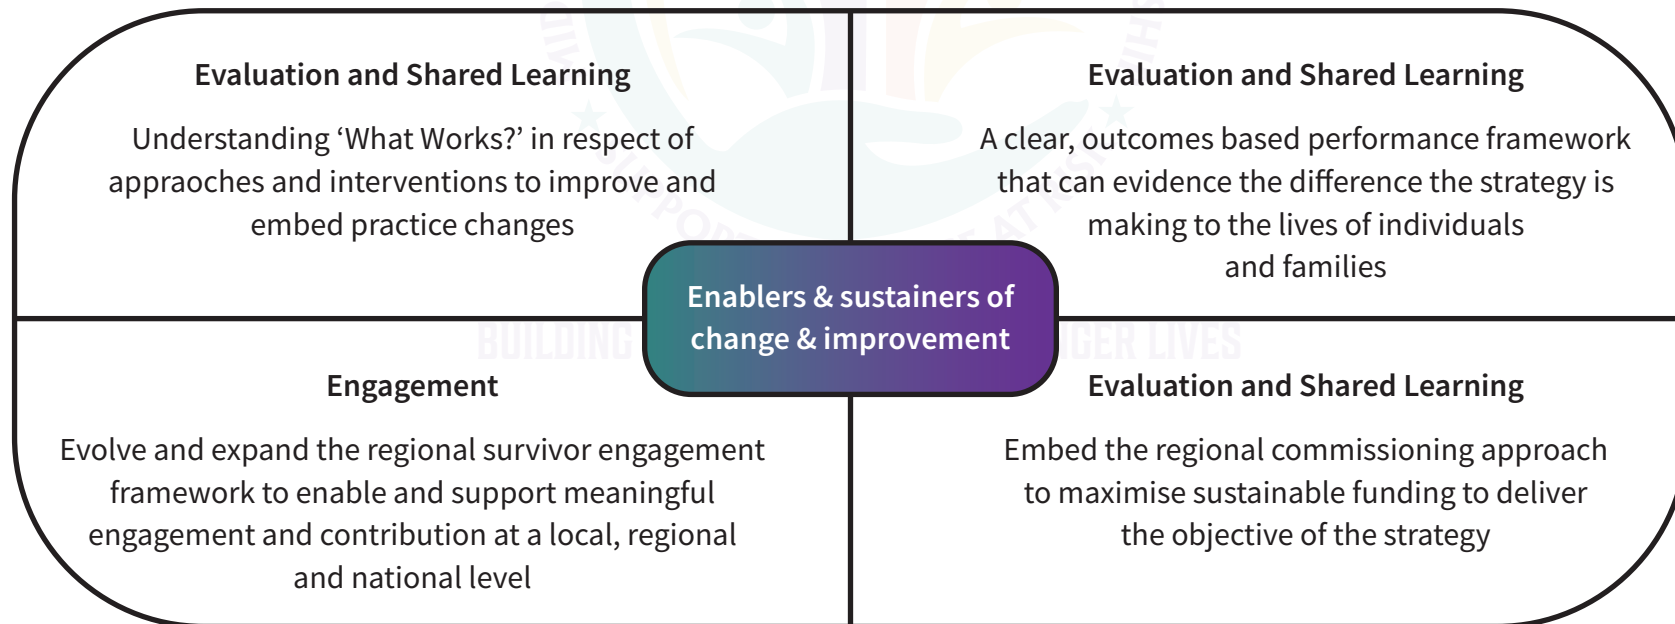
Evaluation and Shared Learning

Understanding 'What Works?' in respect of appraoches and interventions to improve and embed practice changes

Evaluation and Shared Learning

A clear, outcomes based performance framework that can evidence the difference the strategy is making to the lives of individuals and families

Enablers & sustainers of change & improvement

Engagement

Evolve and expand the regional survivor engagement framework to enable and support meaningful engagement and contribution at a local, regional and national level

Evaluation and Shared Learning

Embed the regional commissioning approach to maximise sustainable funding to deliver the objective of the strategy